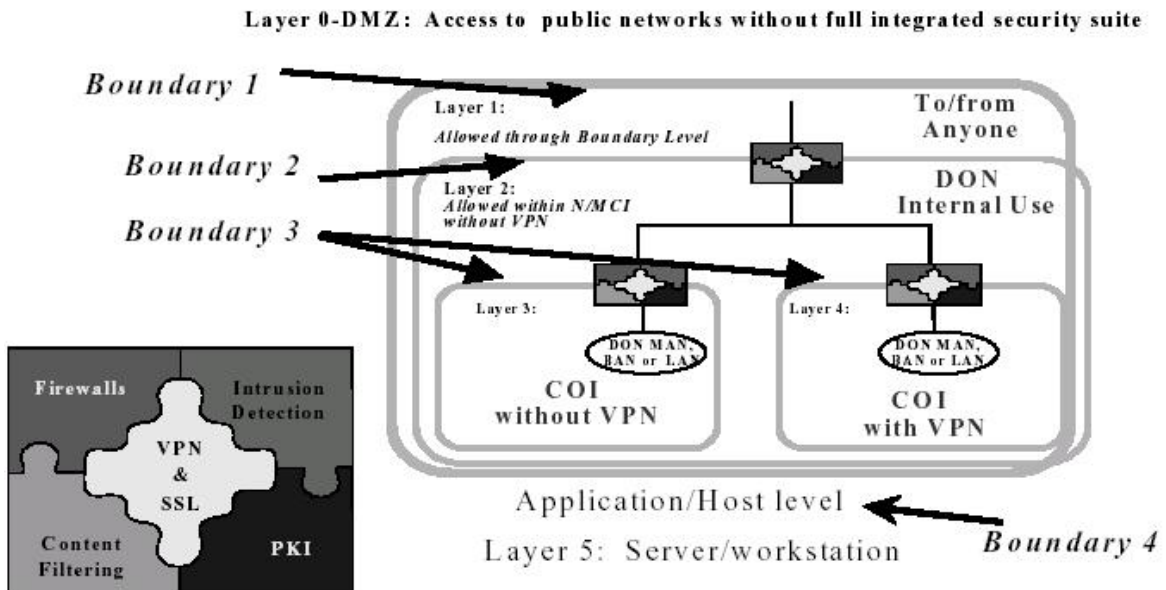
Layer 0-DMZ: Access to public networks without full integrated security suite

Boundary 1

Layer 1:
Allowed through Boundary Level

To/from Anyone

Boundary 2

Layer 2:
Allowed within N/MCI without VPN

DON Internal Use

Boundary 3

Layer 3:

DON MAN, BAN or LAN

COI without VPN

Layer 4:

DON MAN, BAN or LAN

COI with VPN

Firewalls

Intrusion Detection

VPN & SSL

Content Filtering

PKI

Application/Host level

Layer 5: Server/workstation

Boundary 4